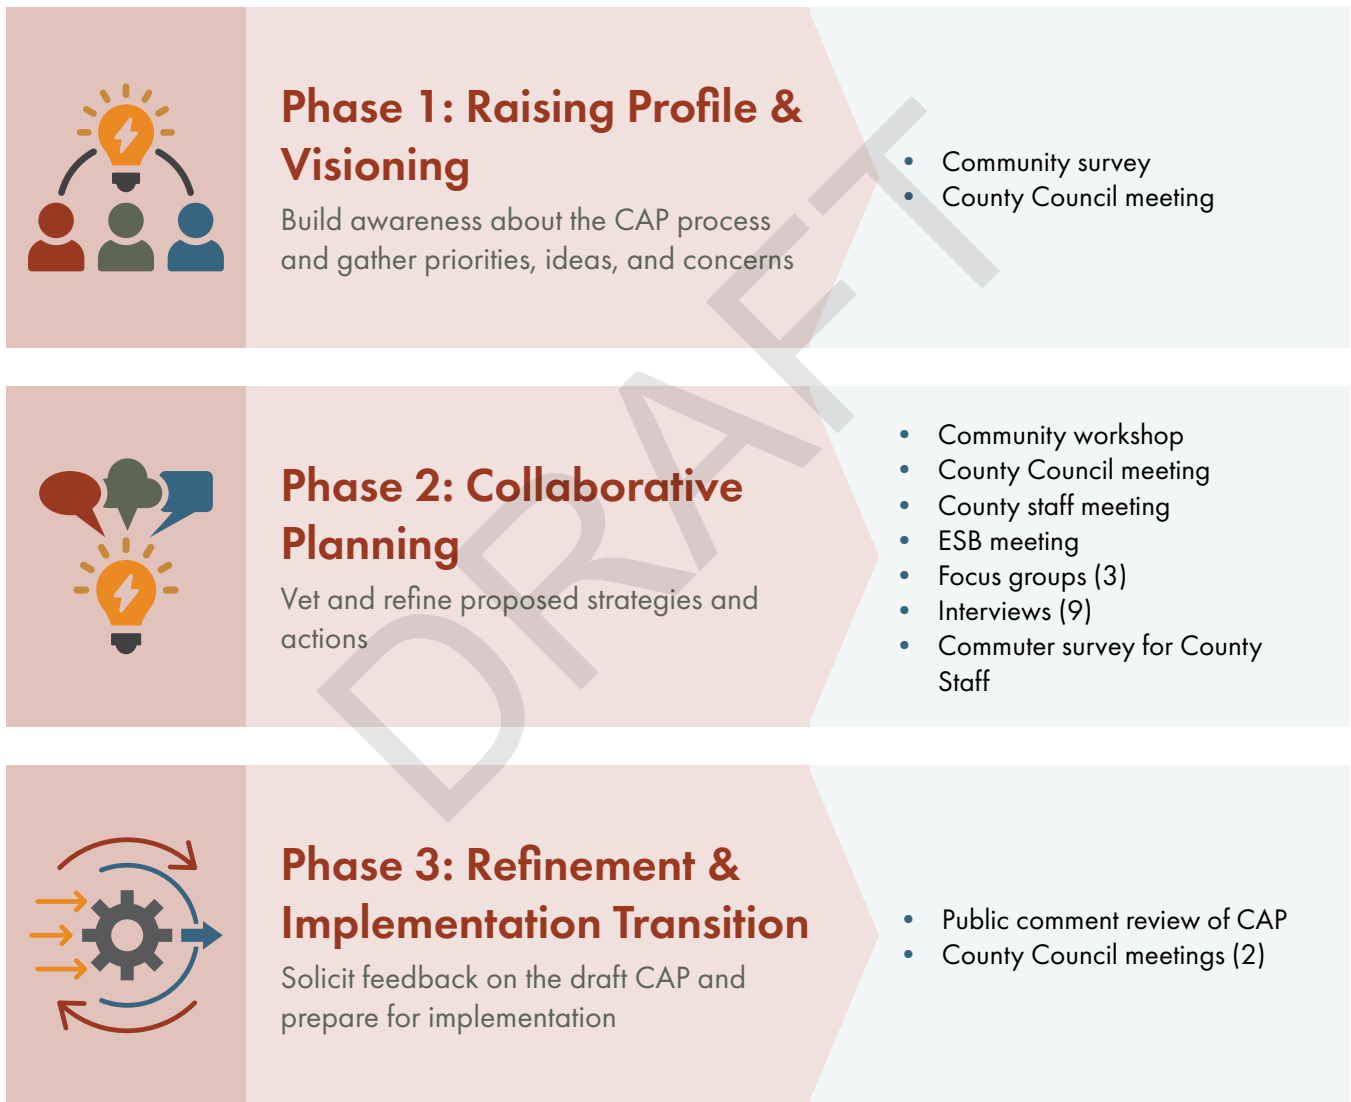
Phase 1: Raising Profile & Visioning

Build awareness about the CAP process and gather priorities, ideas, and concerns

- Community survey
- County Council meeting

Phase 2: Collaborative Planning

Vet and refine proposed strategies and actions

- Community workshop
- County Council meeting
- County staff meeting
- ESB meeting
- Focus groups (3)
- Interviews (9)
- Commuter survey for County Staff

Phase 3: Refinement & Implementation Transition

Solicit feedback on the draft CAP and prepare for implementation

- Public comment review of CAP
- County Council meetings (2)

DRAFT